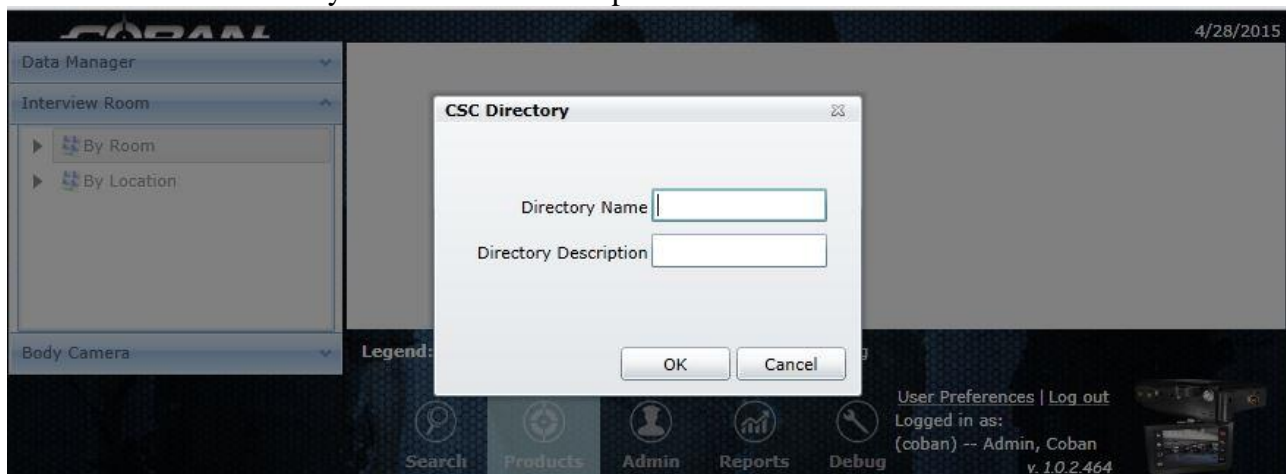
COBAN

4/28/2015

Data Manager

Interview Room

By Room

By Location

Body Camera

Legend:

CSC Directory

Directory Name

Directory Description

OK

Cancel

User Preferences | Log out

Logged in as:

(coban) -- Admin, Coban

v. 1.0.2.464

Search

Products

Admin

Reports

Debug